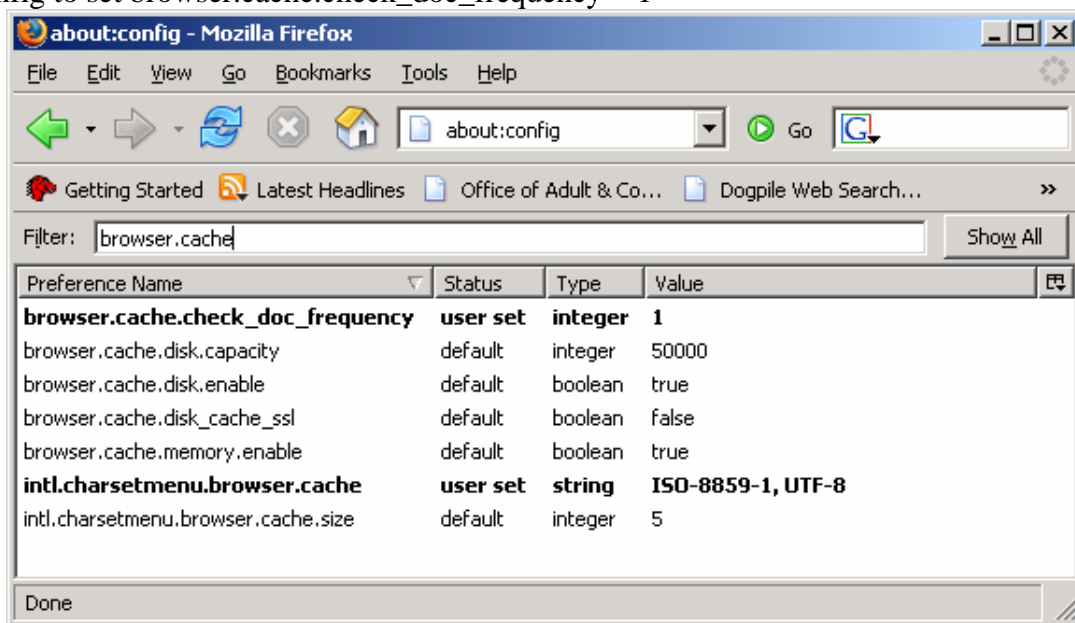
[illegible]ing to set browser.cache.check_doc_frequency = 1

about:config - Mozilla Firefox

File Edit View Go Bookmarks Tools Help

about:config

Go

Getting Started Latest Headlines Office of Adult & Co... Dogpile Web Search...

Filter: browser.cache

Show All

| Preference Name | Status | Type | Value |
|---|---|---|---|
| **browser.cache.check_doc_frequency** | **user set** | **integer** | **1** |
| browser.cache.disk.capacity | default | integer | 50000 |
| browser.cache.disk.enable | default | boolean | true |
| browser.cache.disk_cache_ssl | default | boolean | false |
| browser.cache.memory.enable | default | boolean | true |
| **intl.charsetmenu.browser.cache** | **user set** | **string** | **ISO-8859-1, UTF-8** |
| intl.charsetmenu.browser.cache.size | default | integer | 5 |

Done